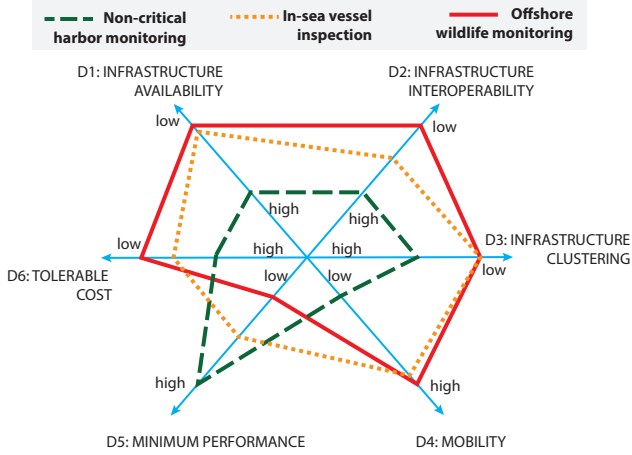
Non-critical harbor monitoring
In-sea vessel inspection
Offshore wildlife monitoring

D1: INFRASTRUCTURE AVAILABILITY
D2: INFRASTRUCTURE INTEROPERABILITY
D3: INFRASTRUCTURE CLUSTERING
D4: MOBILITY
D5: MINIMUM PERFORMANCE
D6: TOLERABLE COST

low
high
low
high
low
high
high
low
high
low
low
high